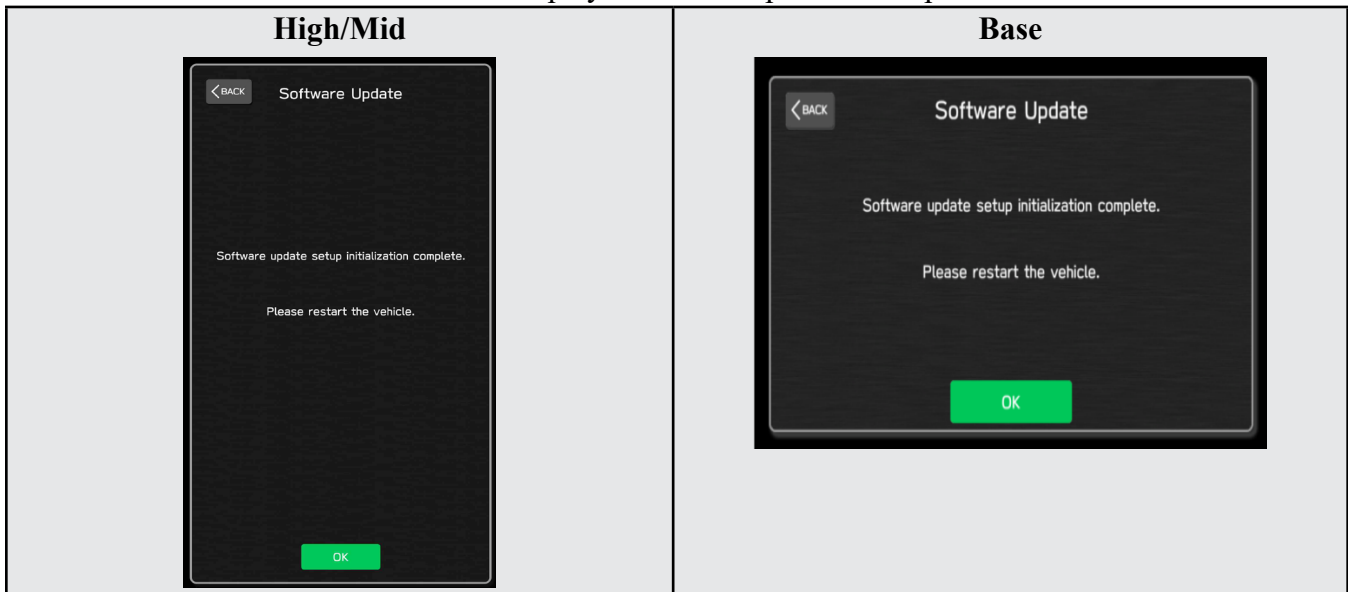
| High/Mid | Base |
|---|---|
| BACK Software Update<br><br>Software update setup initialization complete.<br><br>Please restart the vehicle.<br><br>OK | BACK Software Update<br><br>Software update setup initialization complete.<br><br>Please restart the vehicle.<br><br>OK |